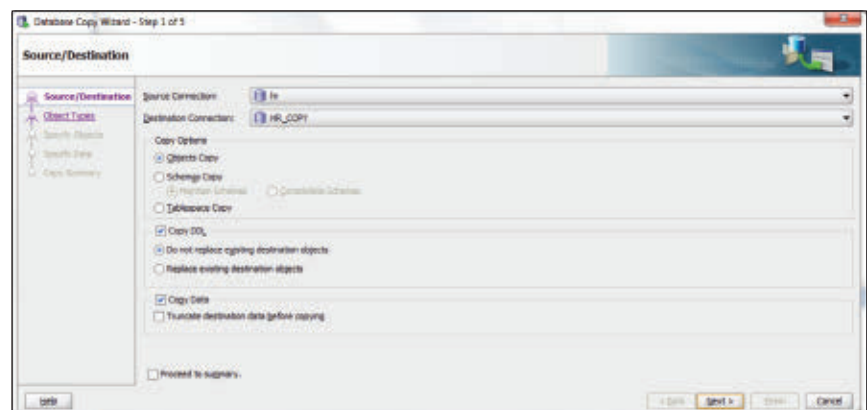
Database Copy Wizard - Step 1 of 5

Source/Destination

Source/Destination
Object Types
Specify Objects
Specify Data
Copy Summary

Source Connection: hr
Destination Connection: HR_COPY

Copy Options
Objects Copy
Schemas Copy
Maintain Schemas
Consolidate Schemas
Tablespace Copy

Copy DDL
Do not replace existing destination objects
Replace existing destination objects

Copy Data
Truncate destination data before copying

Proceed to summary

Help

< Back
Next >
Finish
Cancel